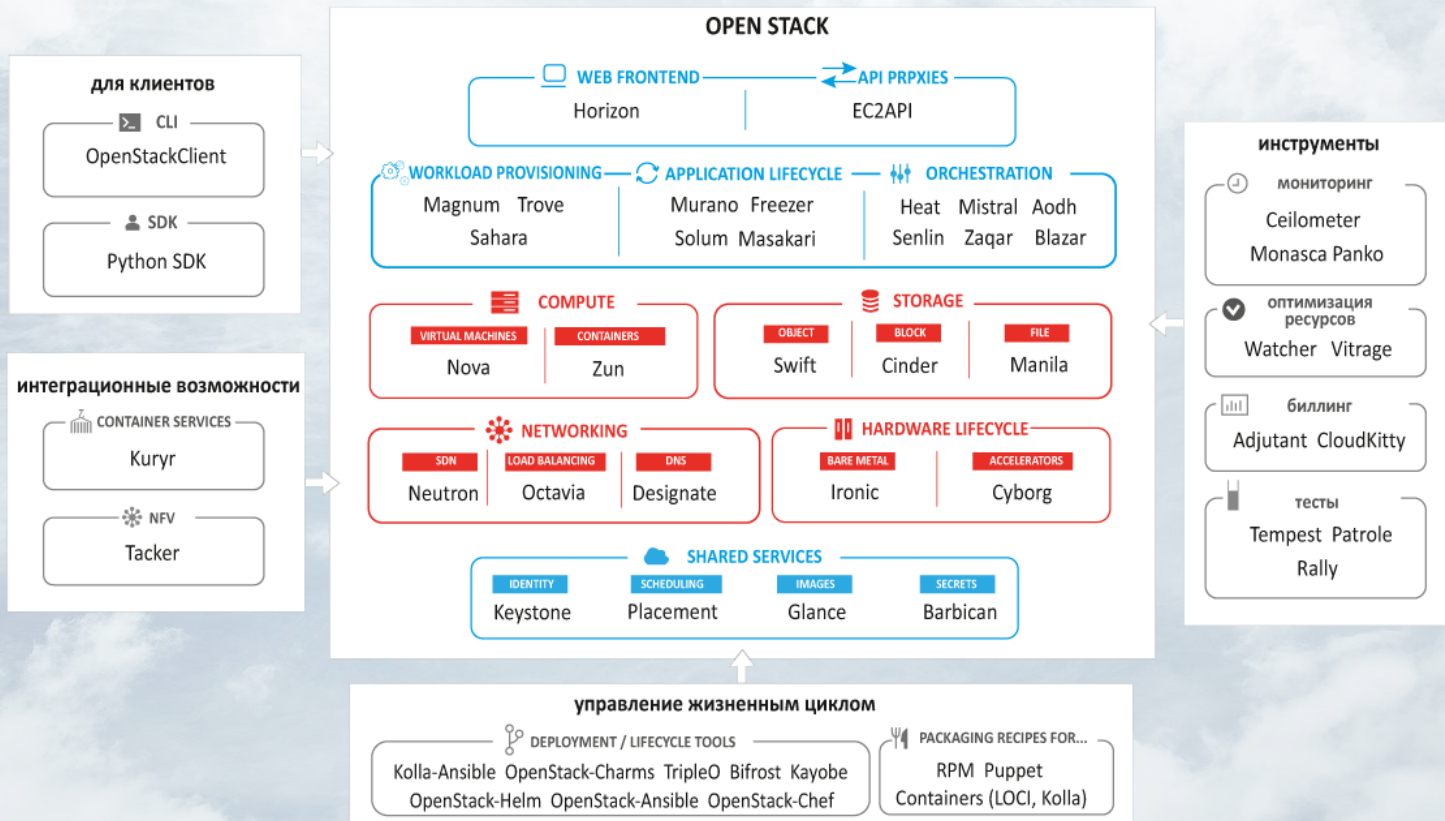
для клиентов

CLI
OpenStackClient

SDK
Python SDK

интеграционные возможности

CONTAINER SERVICES
Kuryr

NFV
Tacker

OPEN STACK

WEB FRONTEND
Horizon

API PRPXIES
EC2API

WORKLOAD PROVISIONING
Magnum Trove
Sahara

APPLICATION LIFECYCLE
Murano Freezer
Solum Masakari

ORCHESTRATION
Heat Mistral Aodh
Senlin Zaqar Blazar

COMPUTE
VIRTUAL MACHINES
Nova
CONTAINERS
Zun

STORAGE
OBJECT
Swift
BLOCK
Cinder
FILE
Manila

NETWORKING
SDN
Neutron
LOAD BALANCING
Octavia
DNS
Designate

HARDWARE LIFECYCLE
BARE METAL
Ironic
ACCELERATORS
Cyborg

SHARED SERVICES
IDENTITY
Keystone
SCHEDULING
Placement
IMAGES
Glance
SECRETS
Barbican

инструменты

мониторинг
Ceilometer
Monasca Panko

оптимизация ресурсов
Watcher Vitrage

биллинг
Adjutant CloudKitty

тесты
Tempest Patrole
Rally

управление жизненным циклом

DEPLOYMENT / LIFECYCLE TOOLS
Kolla-Ansible OpenStack-Charms TripleO Bifrost Kayobe
OpenStack-Helm OpenStack-Ansible OpenStack-Chef

PACKAGING RECIPES FOR...
RPM Puppet
Containers (LOCI, Kolla)